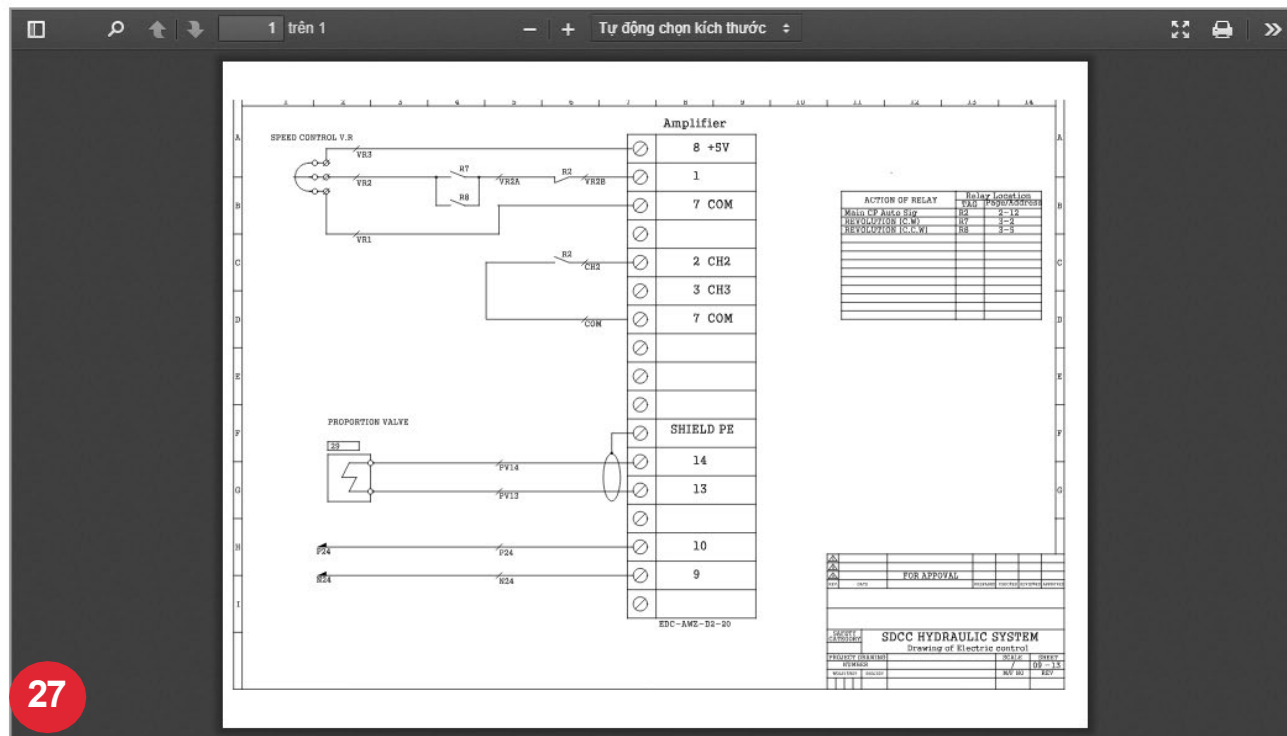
1 trên 1

Tự động chọn kích thước

1 2 3 4 5 6 7 8 9 10 11 12 13 14

A B C D E F G H I

SPEED CONTROL V.R

VR3
VR2
VR1
R7
R8
VR2A
R2
VR2B
R2
CH2
COM

Amplifier

| | |
|---|---|
| ⊘ | 8 +5V |
| ⊘ | 1 |
| ⊘ | 7 COM |
| ⊘ | |
| ⊘ | 2 CH2 |
| ⊘ | 3 CH3 |
| ⊘ | 7 COM |
| ⊘ | |
| ⊘ | |
| ⊘ | |
| ⊘ | SHIELD PE |
| ⊘ | 14 |
| ⊘ | 13 |
| ⊘ | |
| ⊘ | 10 |
| ⊘ | 9 |
| ⊘ | |

EDC-AWZ-D2-20

PROPORTION VALVE

29
PV14
PV13
P24
P24
N24
N24

| ACTION OF RELAY | Relay Location TAG | Page/Address |
|---|---|---|
| Main CP Auto Sig | R2 | 2-12 |
| REVOLUTION (C.W) | R7 | 3-2 |
| REVOLUTION (C.C.W) | R8 | 3-5 |

FOR APPOVAL

SDCC HYDRAULIC SYSTEM
Drawing of Electric control

SCALE /
SHEET 09 - 13
REV

27